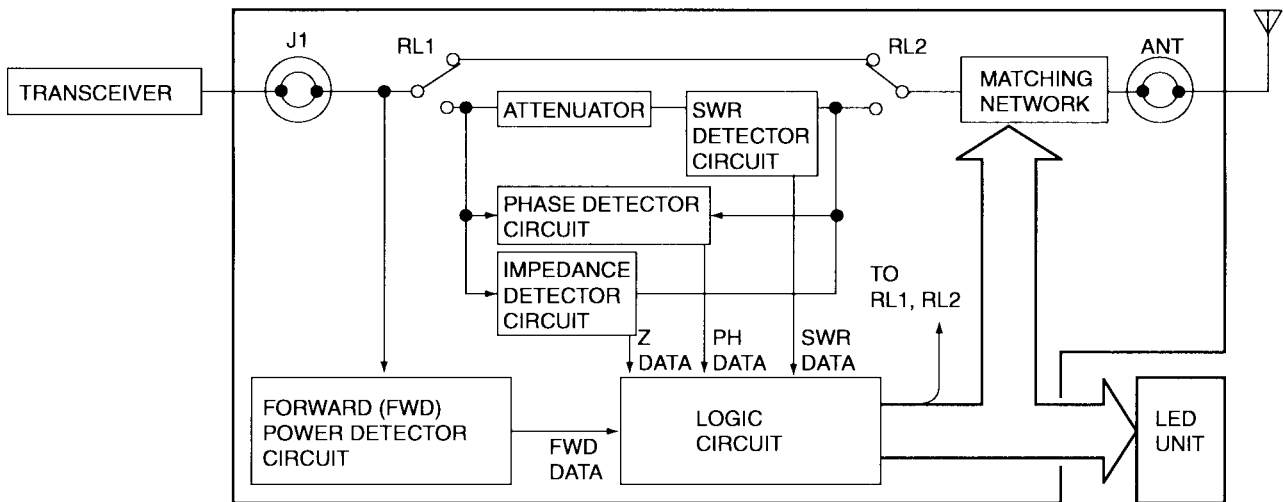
TRANSCEIVER

J1

RL1

RL2

ANT

ATTENUATOR

SWR DETECTOR CIRCUIT

MATCHING NETWORK

PHASE DETECTOR CIRCUIT

IMPEDANCE DETECTOR CIRCUIT

TO RL1, RL2

Z DATA

PH DATA

SWR DATA

FORWARD (FWD) POWER DETECTOR CIRCUIT

FWD DATA

LOGIC CIRCUIT

LED UNIT